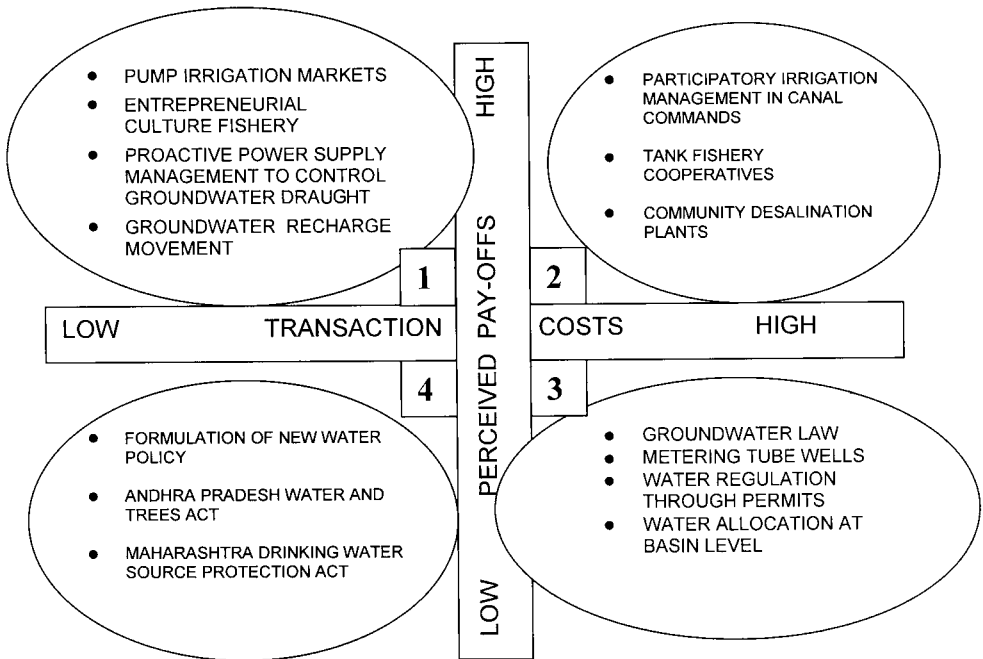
- PUMP IRRIGATION MARKETS
- ENTREPRENEURIAL CULTURE FISHERY
- PROACTIVE POWER SUPPLY MANAGEMENT TO CONTROL GROUNDWATER DRAUGHT
- GROUNDWATER RECHARGE MOVEMENT

HIGH

- PARTICIPATORY IRRIGATION MANAGEMENT IN CANAL COMMANDS
- TANK FISHERY COOPERATIVES
- COMMUNITY DESALINATION PLANTS

1

2

LOW TRANSACTION COSTS HIGH

PERCEIVED PAY-OFFS

4

3

- FORMULATION OF NEW WATER POLICY
- ANDHRA PRADESH WATER AND TREES ACT
- MAHARASHTRA DRINKING WATER SOURCE PROTECTION ACT

- GROUNDWATER LAW
- METERING TUBE WELLS
- WATER REGULATION THROUGH PERMITS
- WATER ALLOCATION AT BASIN LEVEL

LOW